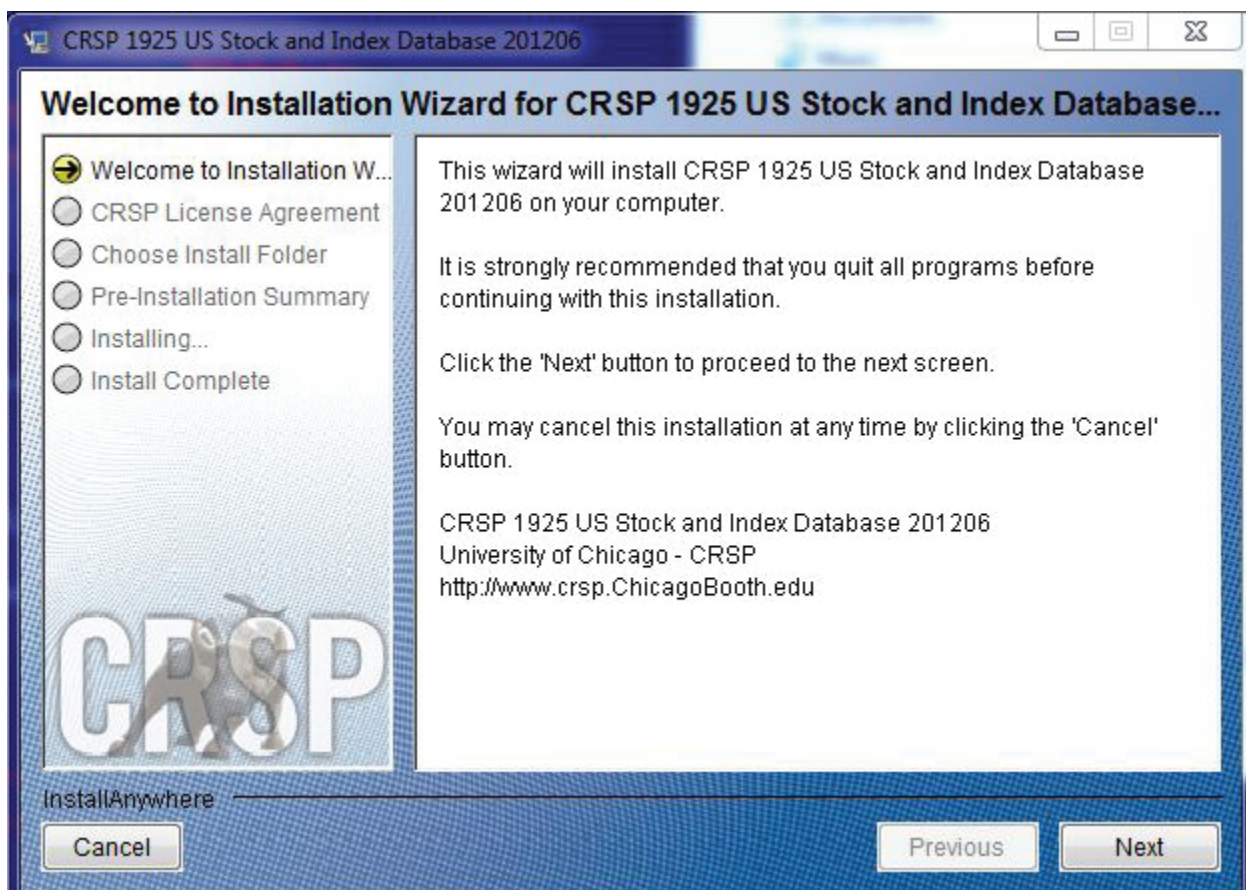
CRSP 1925 US Stock and Index Database 201206

Welcome to Installation Wizard for CRSP 1925 US Stock and Index Database...

Welcome to Installation W...
CRSP License Agreement
Choose Install Folder
Pre-Installation Summary
Installing...
Install Complete

CRSP

This wizard will install CRSP 1925 US Stock and Index Database 201206 on your computer.

It is strongly recommended that you quit all programs before continuing with this installation.

Click the 'Next' button to proceed to the next screen.

You may cancel this installation at any time by clicking the 'Cancel' button.

CRSP 1925 US Stock and Index Database 201206
University of Chicago - CRSP
http://www.crsp.ChicagoBooth.edu

InstallAnywhere

Cancel

Previous

Next